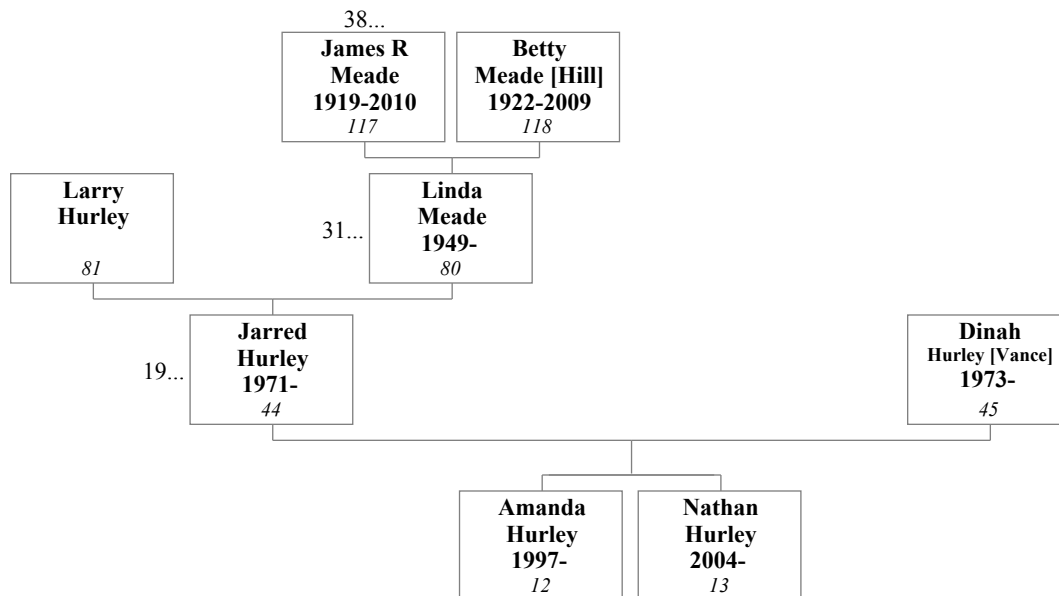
38...

James R Meade 1919-2010 117

Betty Meade [Hill] 1922-2009 118

Larry Hurley 81

31...

Linda Meade 1949- 80

19...

Jarred Hurley 1971- 44

Dinah Hurley [Vance] 1973- 45

Amanda Hurley 1997- 12

Nathan Hurley 2004- 13